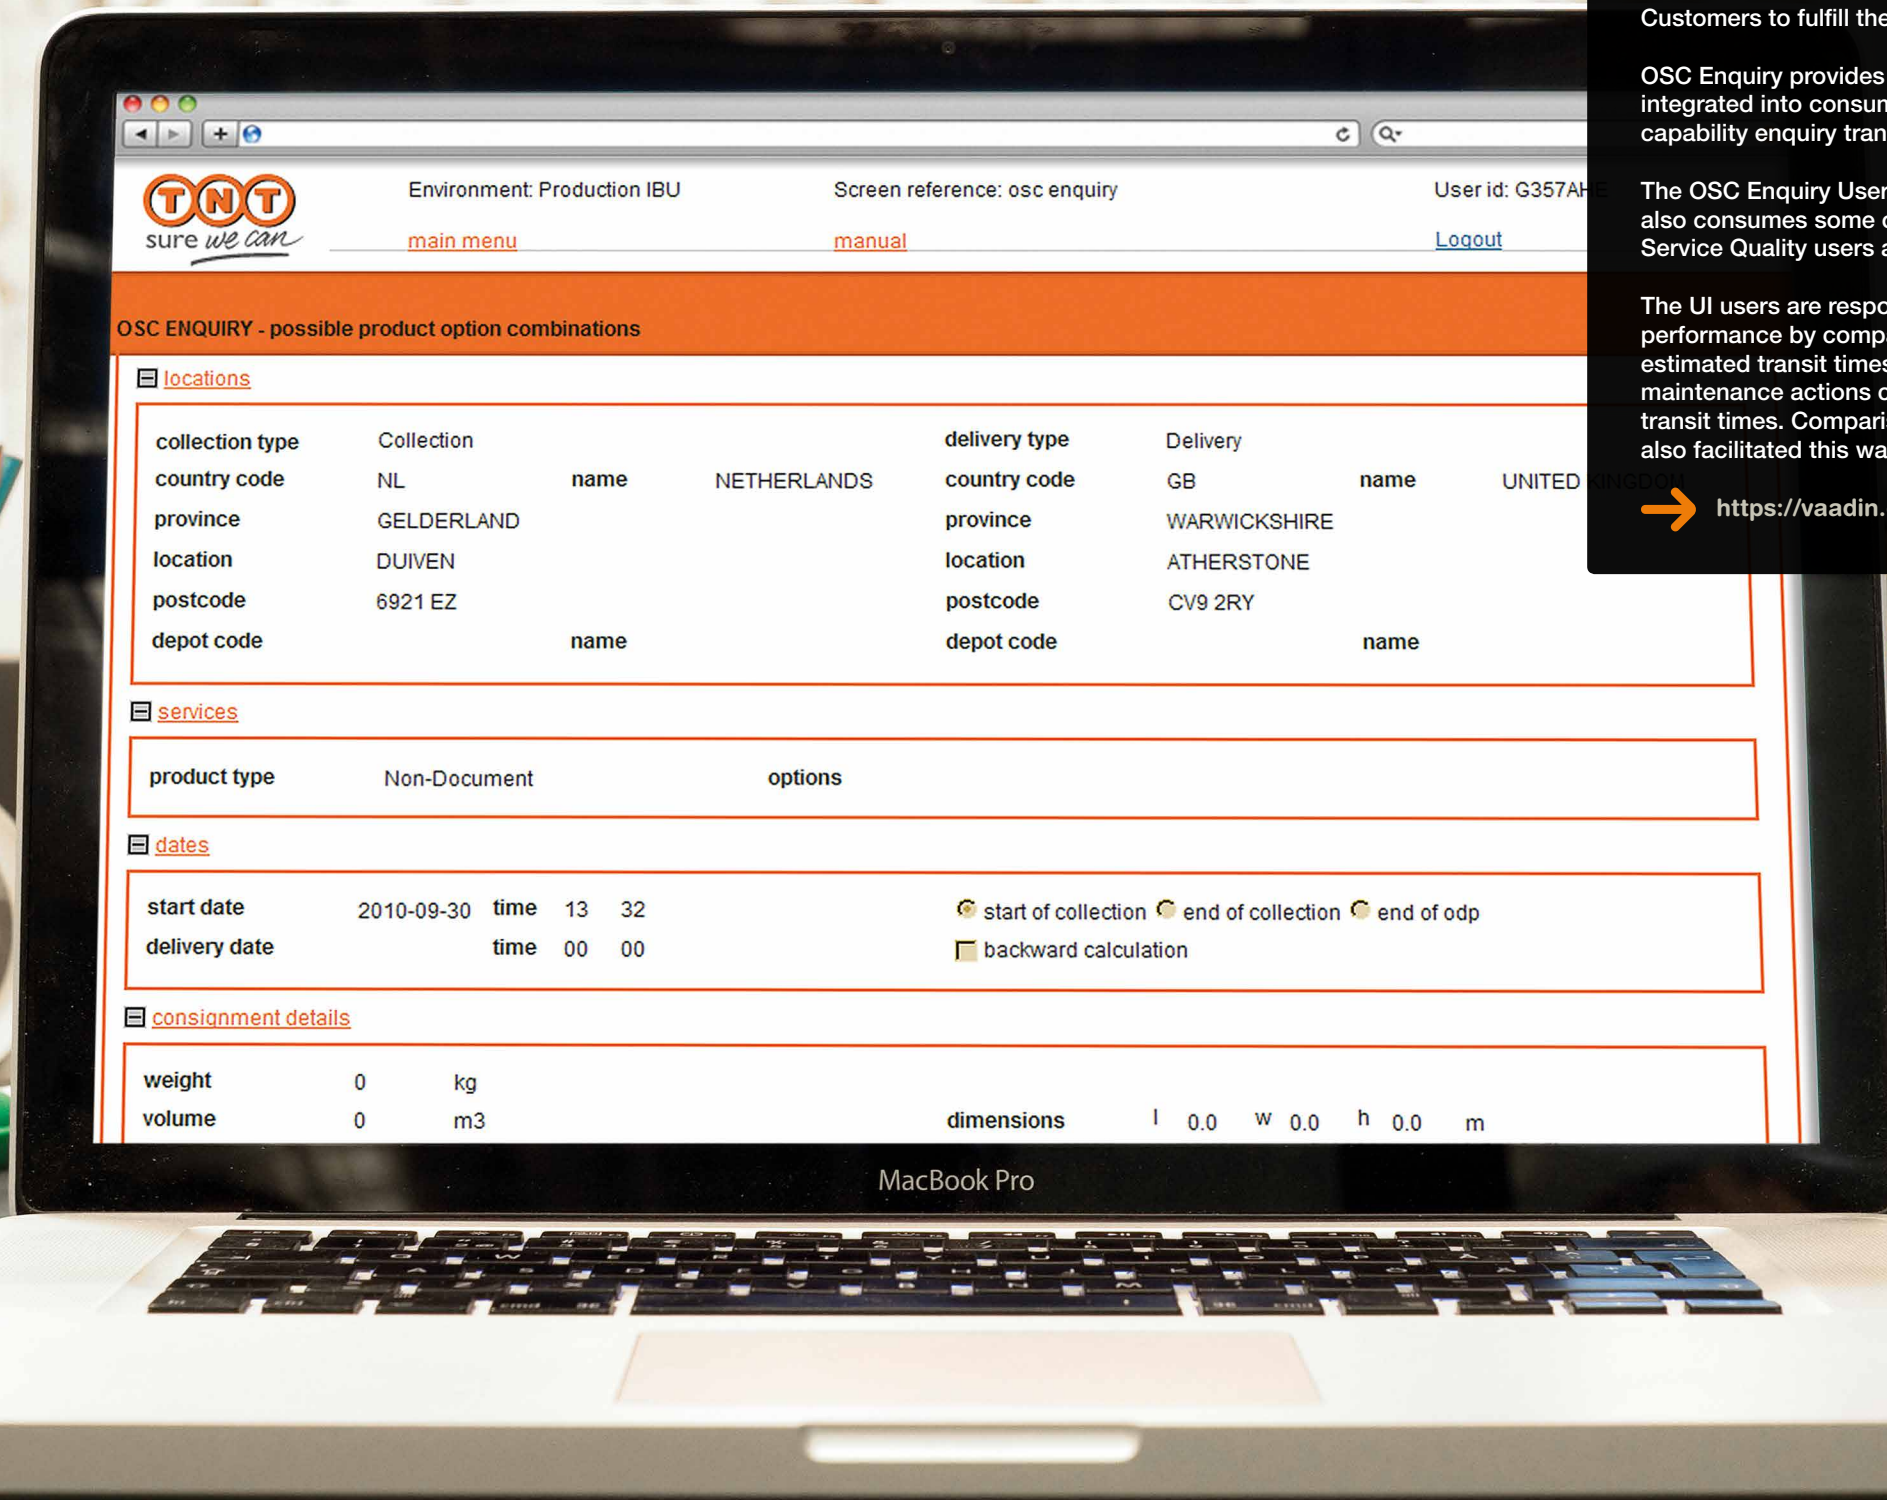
TNT
sure we can

Environment: Production IBU

main menu

Screen reference: osc enquiry

manual

User id: G357AH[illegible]

Logout

OSC ENQUIRY - possible product option combinations

locations

| collection type | Collection | | | delivery type | Delivery | | |
|---|---|---|---|---|---|---|---|
| country code | NL | name | NETHERLANDS | country code | GB | name | UNITED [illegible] |
| province | GELDERLAND | | | province | WARWICKSHIRE | | |
| location | DUIVEN | | | location | ATHERSTONE | | |
| postcode | 6921 EZ | | | postcode | CV9 2RY | | |
| depot code | | name | | depot code | | name | |

services

product type Non-Document options

dates

start date 2010-09-30 time 13 32 start of collection end of collection end of odp
delivery date time 00 00 backward calculation

consignment details

weight 0 kg
volume 0 m3 dimensions l 0.0 w 0.0 h 0.0 m

MacBook Pro

Customers to fulfill the

OSC Enquiry provides integrated into consum capability enquiry tran

The OSC Enquiry User also consumes some Service Quality users a

The UI users are respo performance by comp estimated transit times maintenance actions o transit times. Compari also facilitated this wa

https://vaadin.